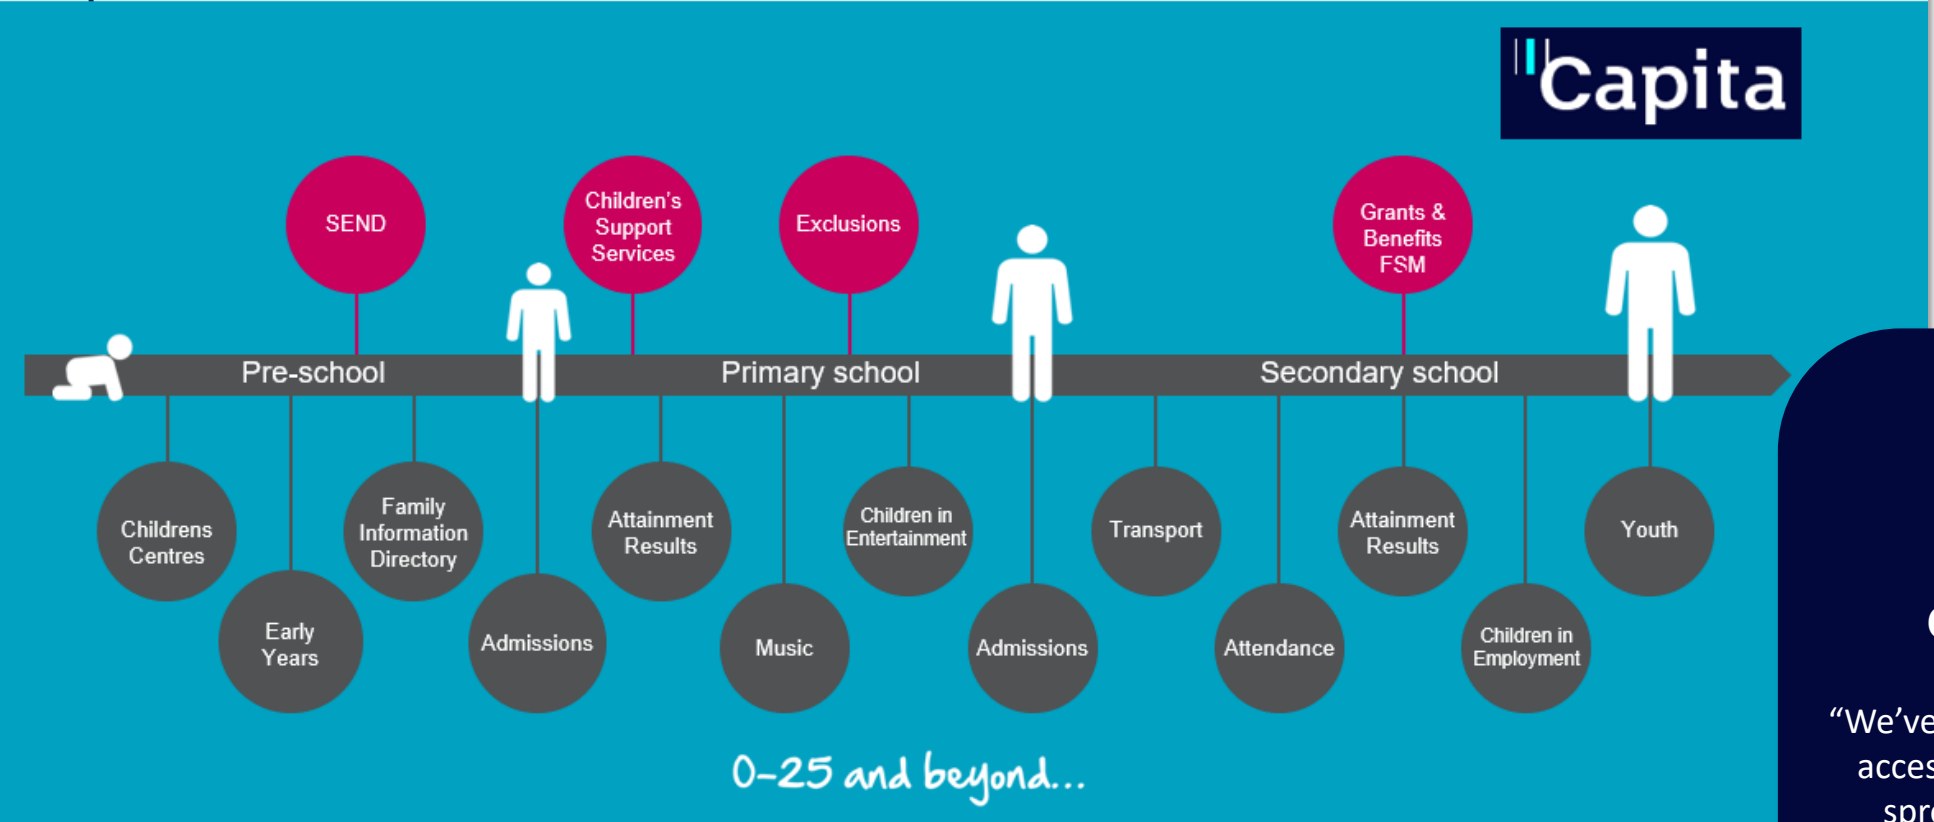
Capita

SEND

Children's Support Services

Exclusions

Grants & Benefits FSM

Pre-school

Primary school

Secondary school

Childrens Centres

Early Years

Family Information Directory

Admissions

Attainment Results

Music

Children in Entertainment

Admissions

Transport

Attendance

Attainment Results

Children in Employment

Youth

0-25 and beyond...

“We've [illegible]
acces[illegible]
spr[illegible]